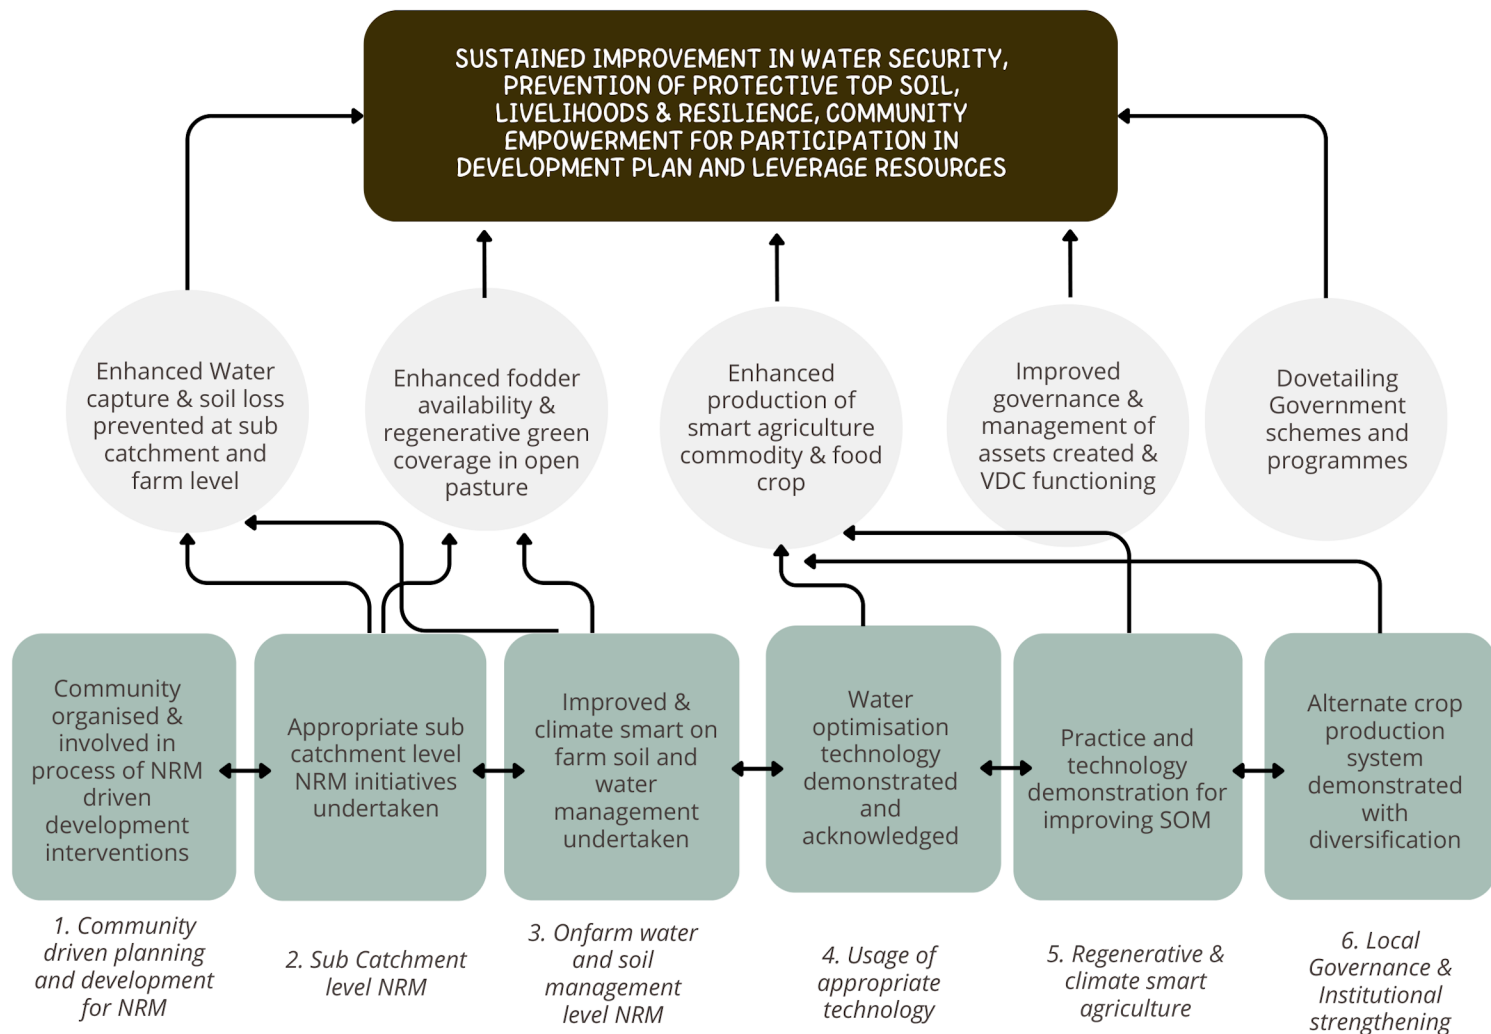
SUSTAINED IMPROVEMENT IN WATER SECURITY, PREVENTION OF PROTECTIVE TOP SOIL, LIVELIHOODS & RESILIENCE, COMMUNITY EMPOWERMENT FOR PARTICIPATION IN DEVELOPMENT PLAN AND LEVERAGE RESOURCES

Enhanced Water capture & soil loss prevented at sub catchment and farm level

Enhanced fodder availability & regenerative green coverage in open pasture

Enhanced production of smart agriculture commodity & food crop

Improved governance & management of assets created & VDC functioning

Dovetailing Government schemes and programmes

Community organised & involved in process of NRM driven development interventions

Appropriate sub catchment level NRM initiatives undertaken

Improved & climate smart on farm soil and water management undertaken

Water optimisation technology demonstrated and acknowledged

Practice and technology demonstration for improving SOM

Alternate crop production system demonstrated with diversification

1. Community driven planning and development for NRM

2. Sub Catchment level NRM

3. Onfarm water and soil management level NRM

4. Usage of appropriate technology

5. Regenerative & climate smart agriculture

6. Local Governance & Institutional strengthening